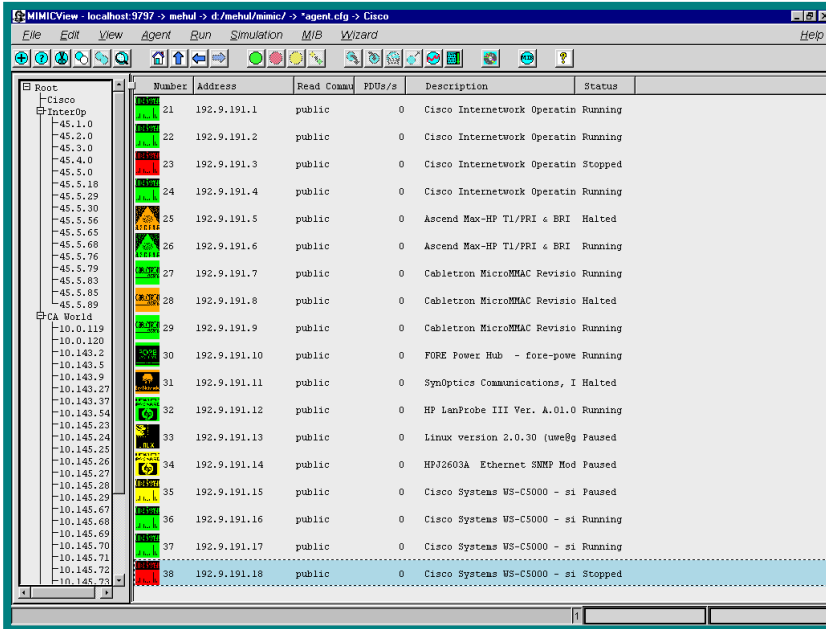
MIMICView - localhost:9797 -> mehul -> d:/mehul/mimic/ -> *agent.cfg -> Cisco

File Edit View Agent Run Simulation MIB Wizard Help

Root
Cisco
InterOp
45.1.0
45.2.0
45.3.0
45.4.0
45.5.0
45.5.18
45.5.29
45.5.30
45.5.56
45.5.65
45.5.68
45.5.76
45.5.79
45.5.83
45.5.85
45.5.89
CA World
10.0.119
10.0.120
10.143.2
10.143.5
10.143.9
10.143.27
10.143.37
10.143.54
10.145.23
10.145.24
10.145.25
10.145.26
10.145.27
10.145.28
10.145.29
10.145.67
10.145.68
10.145.69
10.145.70
10.145.71
10.145.72
10.145.73

| Number | Address | Read Commu | PDUs/s | Description | Status |
|---|---|---|---|---|---|
| 21 | 192.9.191.1 | public | 0 | Cisco Internetwork Operatin | Running |
| 22 | 192.9.191.2 | public | 0 | Cisco Internetwork Operatin | Running |
| 23 | 192.9.191.3 | public | 0 | Cisco Internetwork Operatin | Stopped |
| 24 | 192.9.191.4 | public | 0 | Cisco Internetwork Operatin | Running |
| 25 | 192.9.191.5 | public | 0 | Ascend Max-HP T1/PRI & BRI | Halted |
| 26 | 192.9.191.6 | public | 0 | Ascend Max-HP T1/PRI & BRI | Running |
| 27 | 192.9.191.7 | public | 0 | Cabletron MicroMMAC Revisio | Running |
| 28 | 192.9.191.8 | public | 0 | Cabletron MicroMMAC Revisio | Halted |
| 29 | 192.9.191.9 | public | 0 | Cabletron MicroMMAC Revisio | Running |
| 30 | 192.9.191.10 | public | 0 | FORE Power Hub - fore-powe | Running |
| 31 | 192.9.191.11 | public | 0 | SynOptics Communications, I | Halted |
| 32 | 192.9.191.12 | public | 0 | HP LanProbe III Ver. A.01.0 | Running |
| 33 | 192.9.191.13 | public | 0 | Linux version 2.0.30 (uwe@g | Paused |
| 34 | 192.9.191.14 | public | 0 | HPJ2603A Ethernet SNMP Mod | Paused |
| 35 | 192.9.191.15 | public | 0 | Cisco Systems WS-C5000 - si | Paused |
| 36 | 192.9.191.16 | public | 0 | Cisco Systems WS-C5000 - si | Running |
| 37 | 192.9.191.17 | public | 0 | Cisco Systems WS-C5000 - si | Running |
| 38 | 192.9.191.18 | public | 0 | Cisco Systems WS-C5000 - si | Stopped |

1